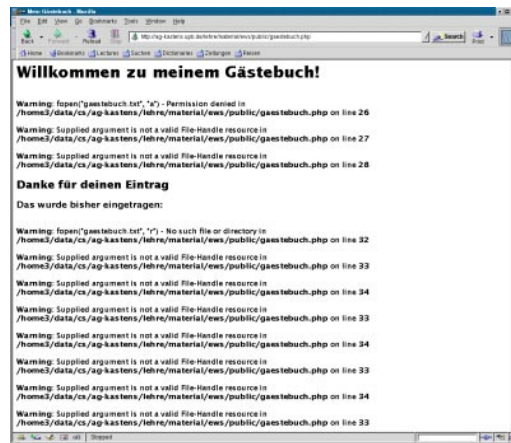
Mein Gästebuch - Mozilla

File Edit View Go Bookmarks Tools Window Help

Back Forward Reload Stop http://ag-kastens.upb.de/lehre/material/ews/public/gaestebuch.php Search Print

Home Bookmarks Lectures Sachen Dictionaries Zeitungen Reisen

# Willkommen zu meinem Gästebuch!

**Warning**: fopen("gaestebuch.txt", "a") - Permission denied in **/home3/data/cs/ag-kastens/lehre/material/ews/public/gaestebuch.php** on line **26**

**Warning**: Supplied argument is not a valid File-Handle resource in **/home3/data/cs/ag-kastens/lehre/material/ews/public/gaestebuch.php** on line **27**

**Warning**: Supplied argument is not a valid File-Handle resource in **/home3/data/cs/ag-kastens/lehre/material/ews/public/gaestebuch.php** on line **28**

## Danke für deinen Eintrag

Das wurde bisher eingetragen:

**Warning**: fopen("gaestebuch.txt", "r") - No such file or directory in **/home3/data/cs/ag-kastens/lehre/material/ews/public/gaestebuch.php** on line **32**

**Warning**: Supplied argument is not a valid File-Handle resource in **/home3/data/cs/ag-kastens/lehre/material/ews/public/gaestebuch.php** on line **33**

**Warning**: Supplied argument is not a valid File-Handle resource in **/home3/data/cs/ag-kastens/lehre/material/ews/public/gaestebuch.php** on line **34**

**Warning**: Supplied argument is not a valid File-Handle resource in **/home3/data/cs/ag-kastens/lehre/material/ews/public/gaestebuch.php** on line **33**

**Warning**: Supplied argument is not a valid File-Handle resource in **/home3/data/cs/ag-kastens/lehre/material/ews/public/gaestebuch.php** on line **34**

**Warning**: Supplied argument is not a valid File-Handle resource in **/home3/data/cs/ag-kastens/lehre/material/ews/public/gaestebuch.php** on line **33**

**Warning**: Supplied argument is not a valid File-Handle resource in **/home3/data/cs/ag-kastens/lehre/material/ews/public/gaestebuch.php** on line **34**

**Warning**: Supplied argument is not a valid File-Handle resource in **/home3/data/cs/ag-kastens/lehre/material/ews/public/gaestebuch.php** on line **33**

Stopped